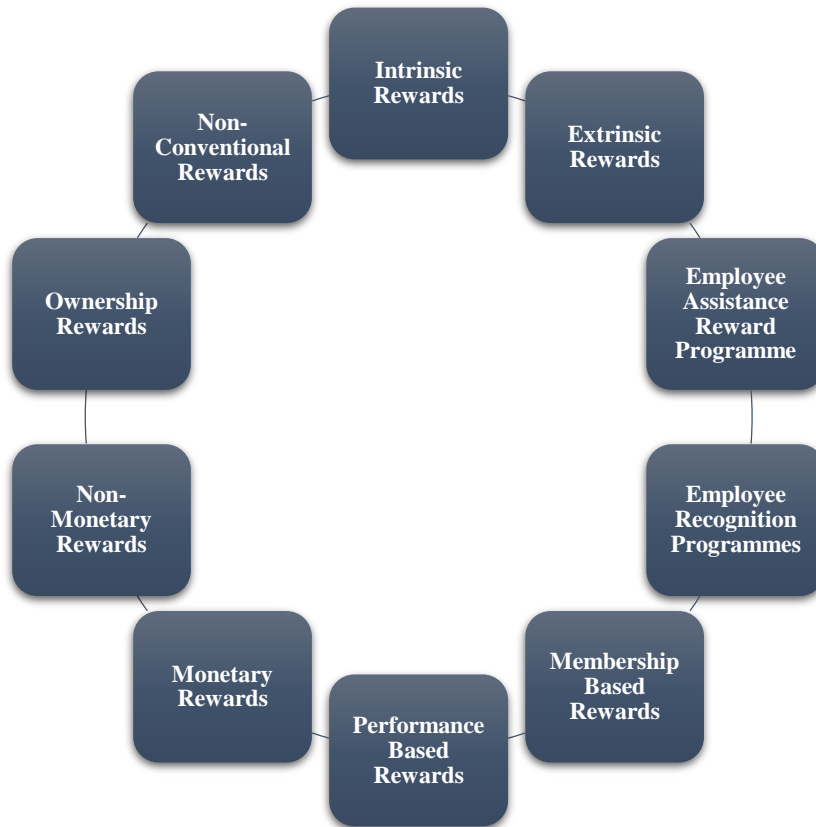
Intrinsic Rewards

Extrinsic Rewards

Employee Assistance Reward Programme

Employee Recognition Programmes

Membership Based Rewards

Performance Based Rewards

Monetary Rewards

Non-Monetary Rewards

Ownership Rewards

Non-Conventional Rewards